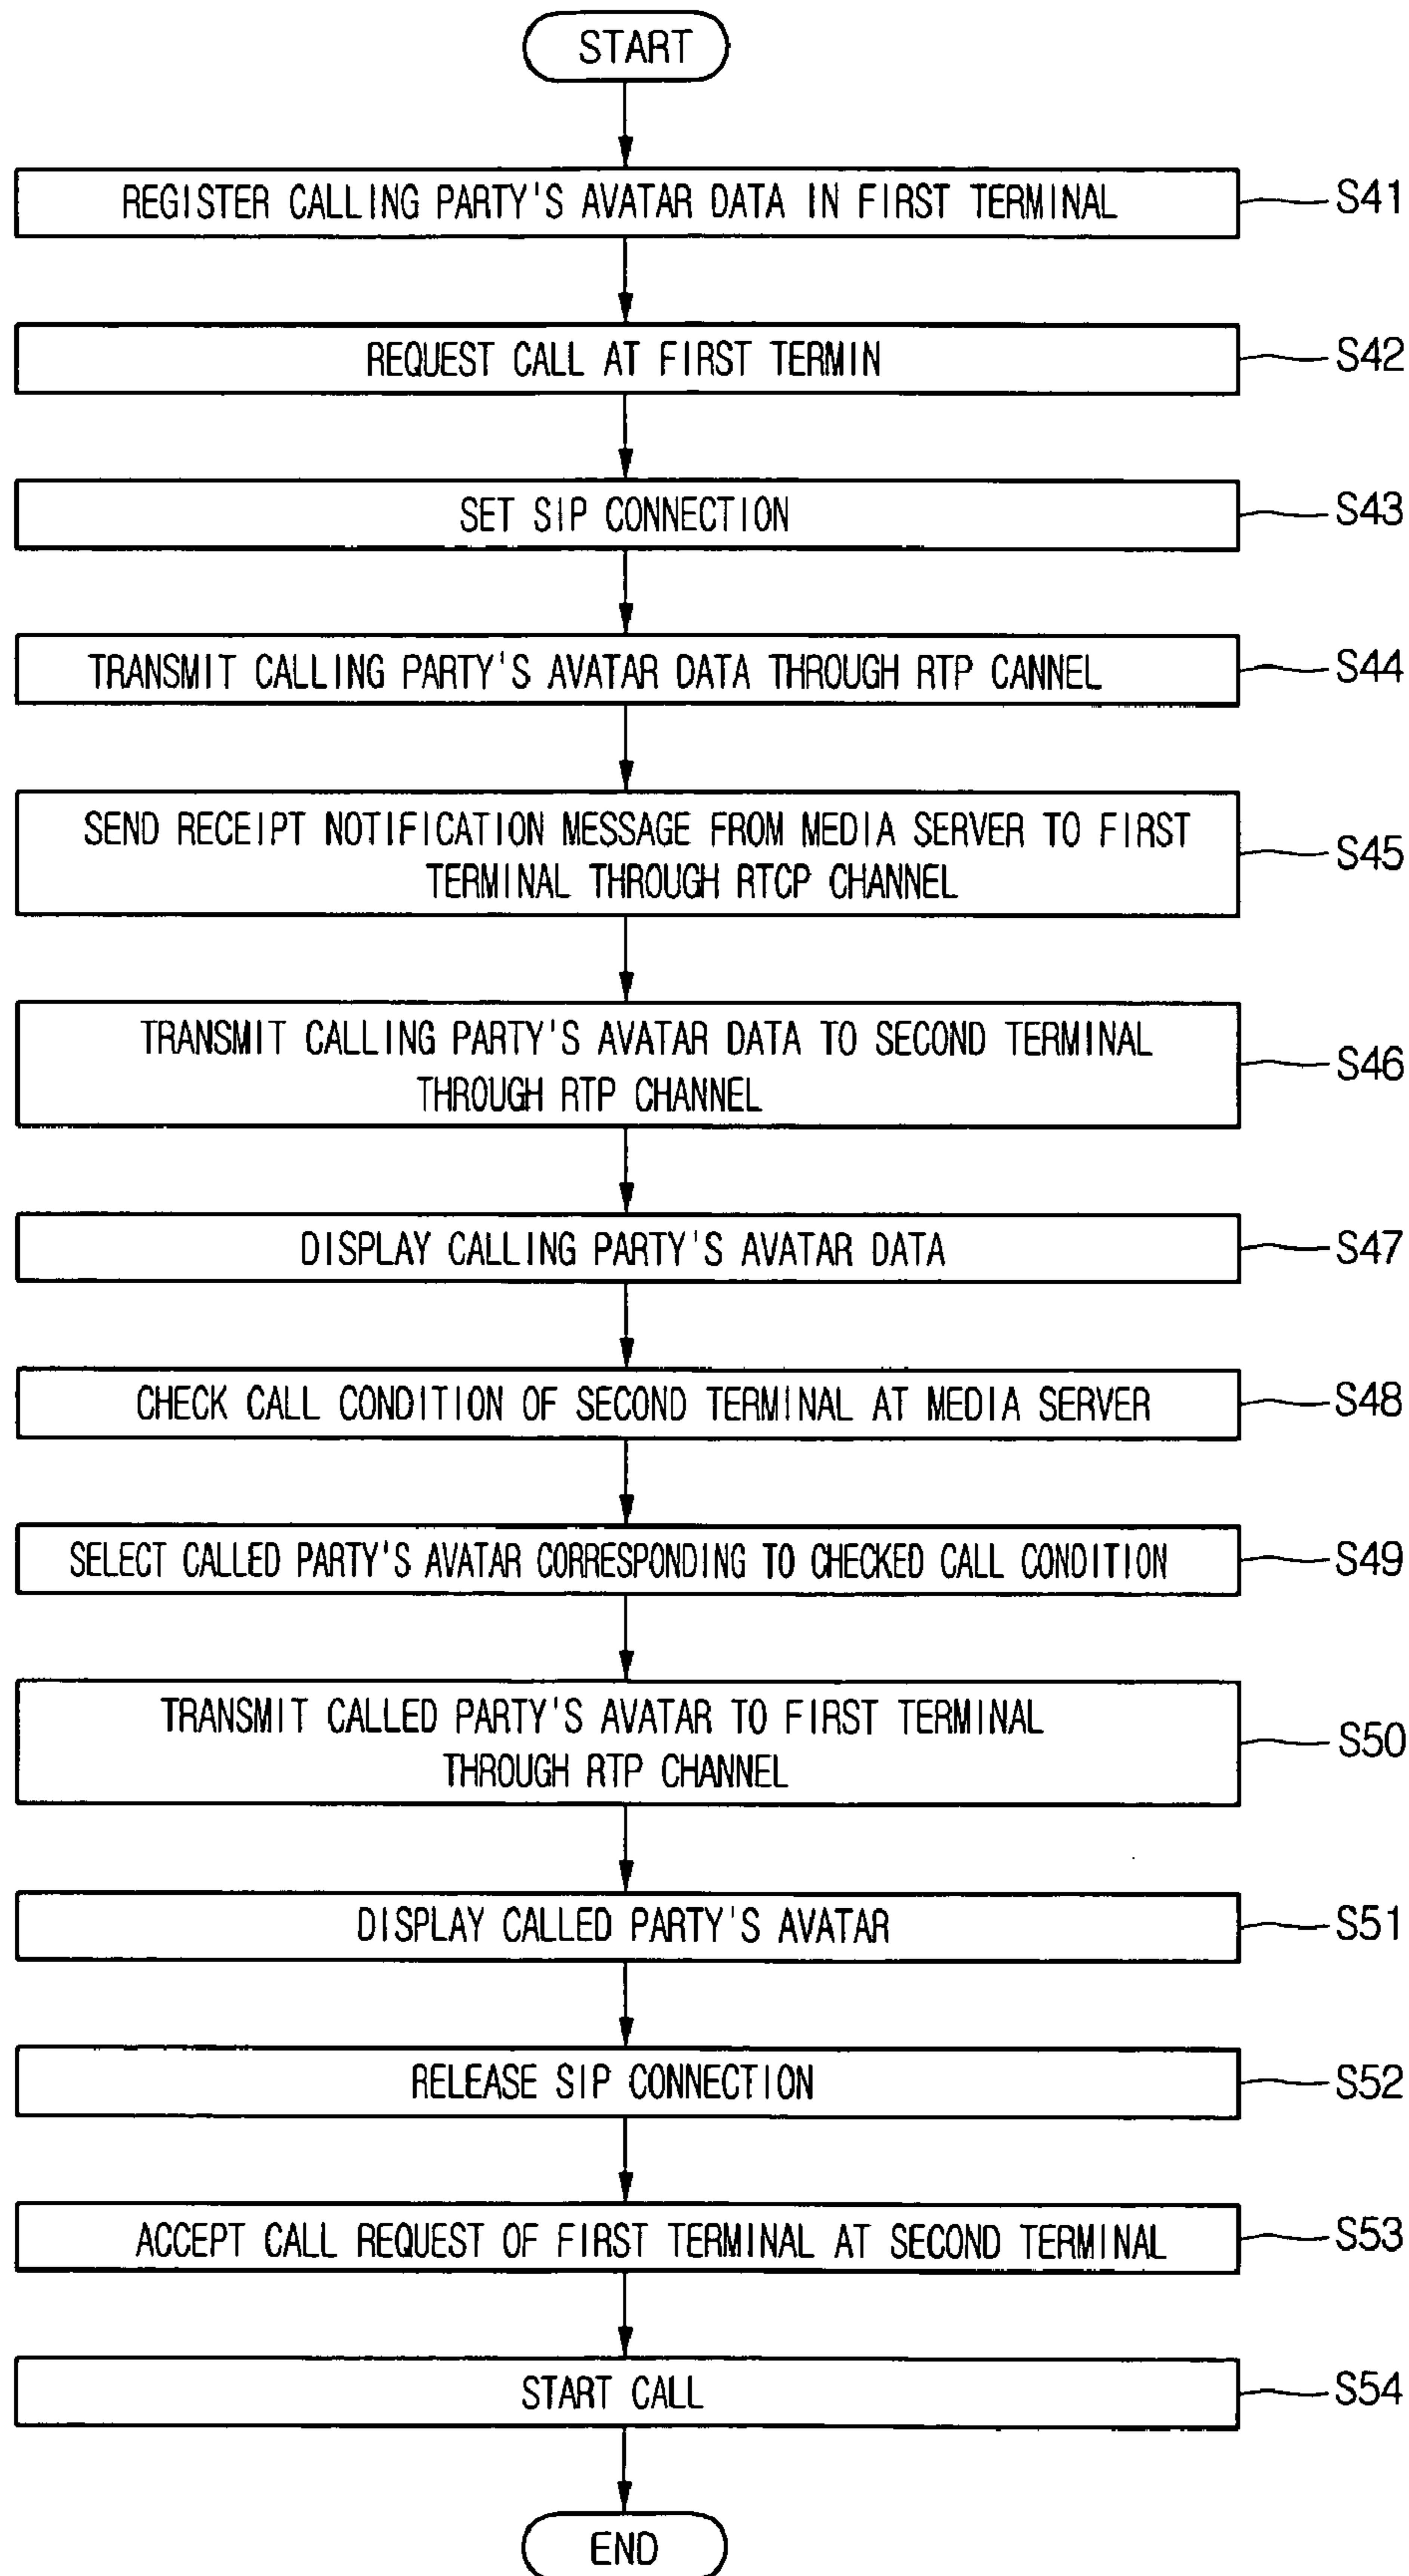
START

REGISTER CALLING PARTY'S AVATAR DATA IN FIRST TERMINAL

S41

REQUEST CALL AT FIRST TERMIN

S42

SET SIP CONNECTION

S43

TRANSMIT CALLING PARTY'S AVATAR DATA THROUGH RTP CANNEL

S44

SEND RECEIPT NOTIFICATION MESSAGE FROM MEDIA SERVER TO FIRST TERMINAL THROUGH RTCP CHANNEL

S45

TRANSMIT CALLING PARTY'S AVATAR DATA TO SECOND TERMINAL THROUGH RTP CHANNEL

S46

DISPLAY CALLING PARTY'S AVATAR DATA

S47

CHECK CALL CONDITION OF SECOND TERMINAL AT MEDIA SERVER

S48

SELECT CALLED PARTY'S AVATAR CORRESPONDING TO CHECKED CALL CONDITION

S49

TRANSMIT CALLED PARTY'S AVATAR TO FIRST TERMINAL THROUGH RTP CHANNEL

S50

DISPLAY CALLED PARTY'S AVATAR

S51

RELEASE SIP CONNECTION

S52

ACCEPT CALL REQUEST OF FIRST TERMINAL AT SECOND TERMINAL

S53

START CALL

S54

END